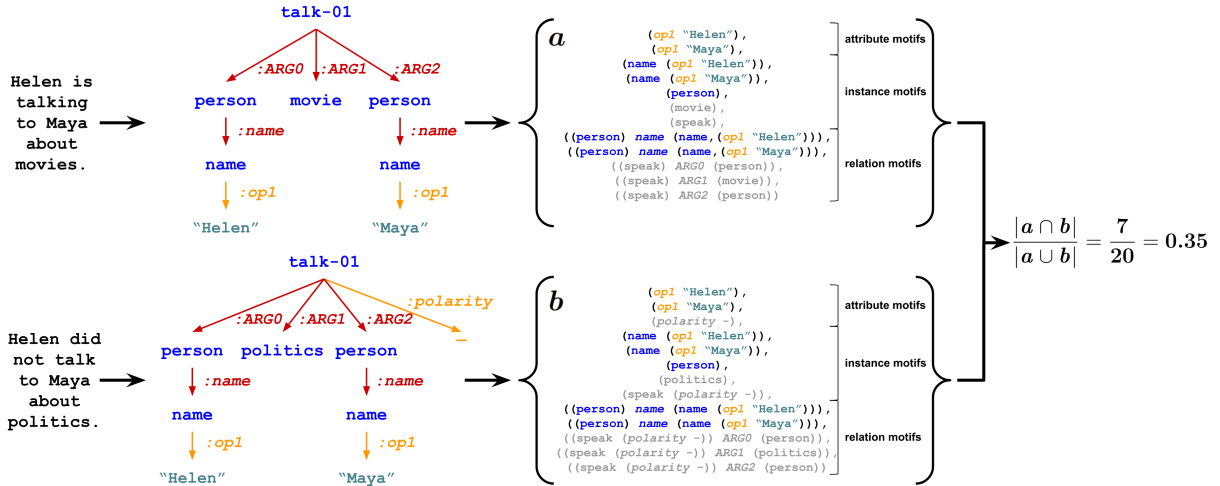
Helen is talking to Maya about movies.

talk-01
:ARG0 :ARG1 :ARG2
person movie person
:name :name
name name
:op1 :op1
"Helen" "Maya"

a
(op1 "Helen"),
(op1 "Maya"),
(name (op1 "Helen")),
(name (op1 "Maya")),
(person),
(movie),
(speak),
((person) name (name,(op1 "Helen"))),
((person) name (name,(op1 "Maya"))),
((speak) ARG0 (person)),
((speak) ARG1 (movie)),
((speak) ARG2 (person))

attribute motifs
instance motifs
relation motifs

$\frac{|a \cap b|}{|a \cup b|} = \frac{7}{20} = 0.35$

Helen did not talk to Maya about politics.

talk-01
:polarity
:ARG0 :ARG1 :ARG2
–
person politics person
:name :name
name name
:op1 :op1
"Helen" "Maya"

b
(op1 "Helen"),
(op1 "Maya"),
(polarity -),
(name (op1 "Helen")),
(name (op1 "Maya")),
(person),
(politics),
(speak (polarity -)),
((person) name (name (op1 "Helen"))),
((person) name (name (op1 "Maya"))),
((speak (polarity -)) ARG0 (person)),
((speak (polarity -)) ARG1 (politics)),
((speak (polarity -)) ARG2 (person))

attribute motifs
instance motifs
relation motifs